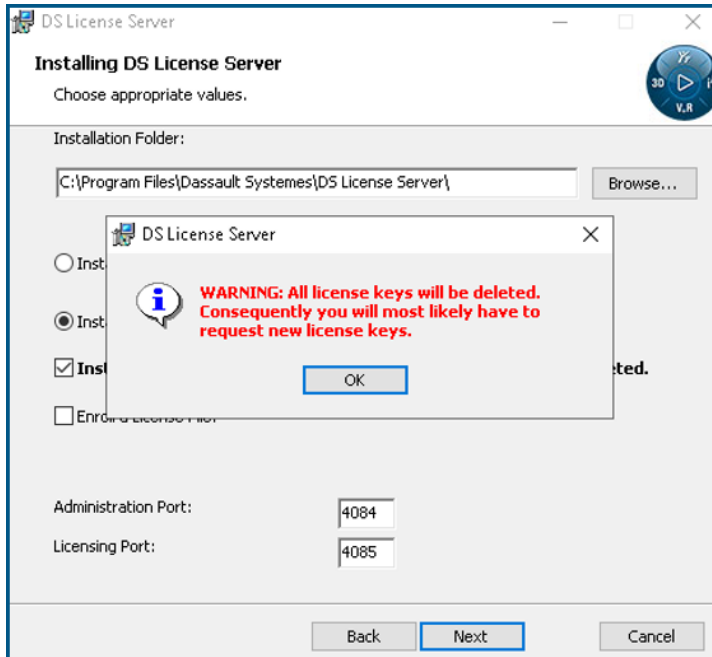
DS License Server

Installing DS License Server

Choose appropriate values.

30 V.R

Installation Folder:

C:\Program Files\Dassault Systemes\DS License Server\

Browse...

Inst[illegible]

Inst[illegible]

Inst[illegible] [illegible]ted.

Enro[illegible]

Administration Port: 4084

Licensing Port: 4085

Back Next Cancel

DS License Server

WARNING: All license keys will be deleted. Consequently you will most likely have to request new license keys.

OK